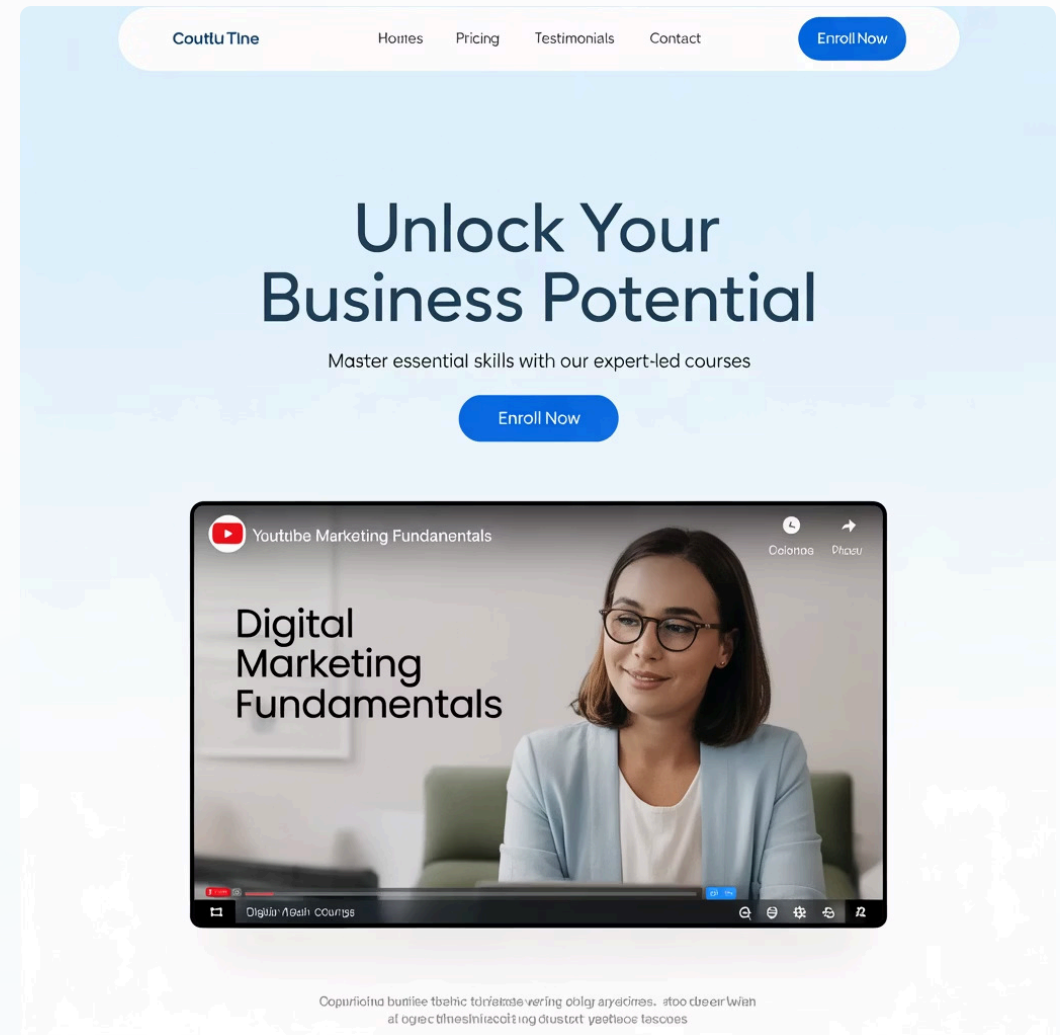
Coutlu Tine

Homes Pricing Testimonials Contact

Enroll Now

Unlock Your Business Potential

Master essential skills with our expert-led courses

Enroll Now

Youtube Marketing Fundanentals

Colonae Phaeu

Digital Marketing Fundamentals

Digiun Aoeih Courgs

Copurioluo buniiee tbehic tdniakee vering oblg aryecimes. etoo dbeer lwian al ogectimesInieooiting dvistcrt yeetioce tescoes